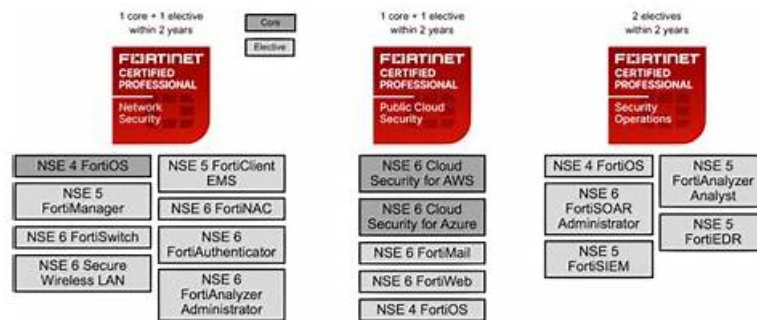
1 core + 1 elective within 2 years

Core

Elective

FORTINET CERTIFIED PROFESSIONAL Network Security

NSE 4 FortiOS

NSE 5 FortiManager

NSE 6 FortiSwitch

NSE 6 Secure Wireless LAN

NSE 5 FortiClient EMS

NSE 6 FortiNAC

NSE 6 FortiAuthenticator

NSE 6 FortiAnalyzer Administrator

1 core + 1 elective within 2 years

FORTINET CERTIFIED PROFESSIONAL Public Cloud Security

NSE 6 Cloud Security for AWS

NSE 6 Cloud Security for Azure

NSE 6 FortiMail

NSE 6 FortiWeb

NSE 4 FortiOS

2 electives within 2 years

FORTINET CERTIFIED PROFESSIONAL Security Operations

NSE 4 FortiOS

NSE 6 FortiSOAR Administrator

NSE 5 FortiSIEM

NSE 5 FortiAnalyzer Analyst

NSE 5 FortiEDR